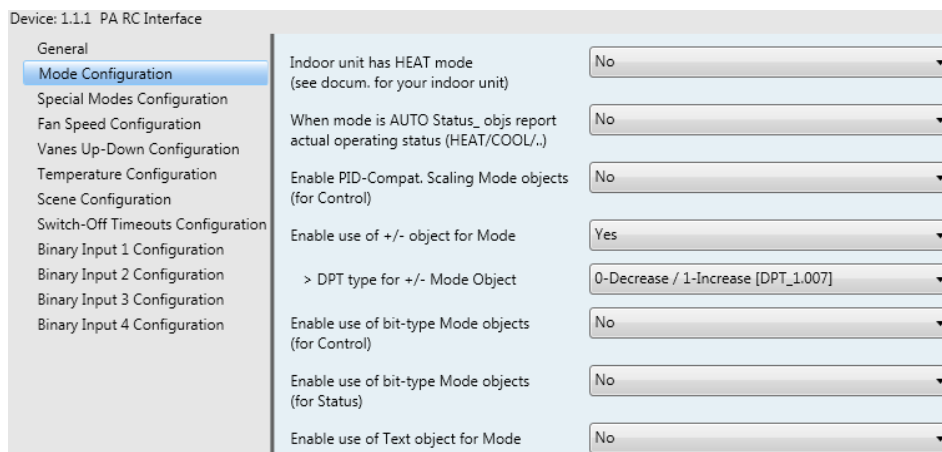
Device: 1.1.1 PA RC Interface

General
Mode Configuration
Special Modes Configuration
Fan Speed Configuration
Vanes Up-Down Configuration
Temperature Configuration
Scene Configuration
Switch-Off Timeouts Configuration
Binary Input 1 Configuration
Binary Input 2 Configuration
Binary Input 3 Configuration
Binary Input 4 Configuration

| | |
|---|---|
| Indoor unit has HEAT mode (see docum. for your indoor unit) | No |
| When mode is AUTO Status_ objs report actual operating status (HEAT/COOL/..) | No |
| Enable PID-Compat. Scaling Mode objects (for Control) | No |
| Enable use of +/- object for Mode | Yes |
| > DPT type for +/- Mode Object | 0-Decrease / 1-Increase [DPT_1.007] |
| Enable use of bit-type Mode objects (for Control) | No |
| Enable use of bit-type Mode objects (for Status) | No |
| Enable use of Text object for Mode | No |